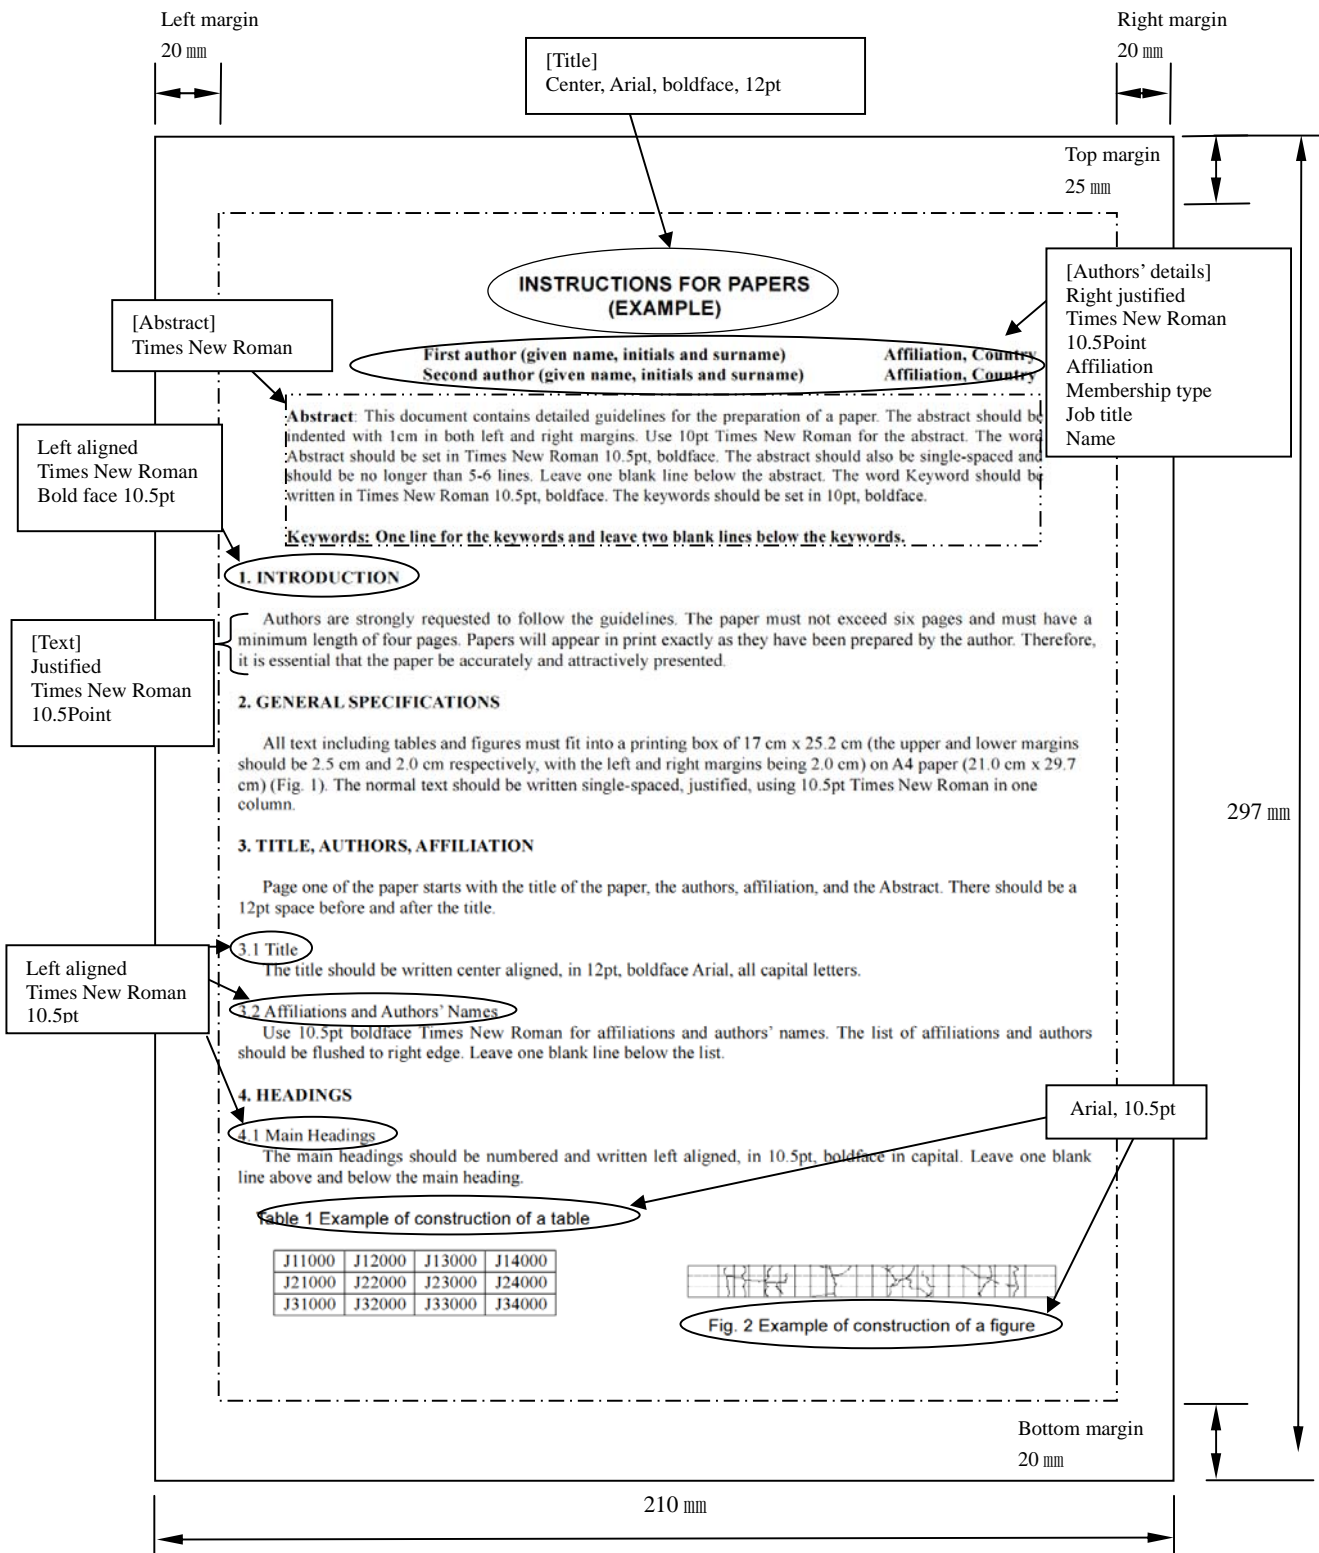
Left margin
20 ㎜

[Title]
Center, Arial, boldface, 12pt

Right margin
20 ㎜

Top margin
25 ㎜

[Authors' details]
Right justified
Times New Roman
10.5Point
Affiliation
Membership type
Job title
Name

[Abstract]
Times New Roman

INSTRUCTIONS FOR PAPERS
(EXAMPLE)

| First author (given name, initials and surname) | Affiliation, Country |
|---|---|
| Second author (given name, initials and surname) | Affiliation, Country |

Left aligned
Times New Roman
Bold face 10.5pt

**Abstract**: This document contains detailed guidelines for the preparation of a paper. The abstract should be indented with 1cm in both left and right margins. Use 10pt Times New Roman for the abstract. The word Abstract should be set in Times New Roman 10.5pt, boldface. The abstract should also be single-spaced and should be no longer than 5-6 lines. Leave one blank line below the abstract. The word Keyword should be written in Times New Roman 10.5pt, boldface. The keywords should be set in 10pt, boldface.

Keywords: One line for the keywords and leave two blank lines below the keywords.

1. INTRODUCTION

[Text]
Justified
Times New Roman
10.5Point

Authors are strongly requested to follow the guidelines. The paper must not exceed six pages and must have a minimum length of four pages. Papers will appear in print exactly as they have been prepared by the author. Therefore, it is essential that the paper be accurately and attractively presented.

2. GENERAL SPECIFICATIONS

All text including tables and figures must fit into a printing box of 17 cm x 25.2 cm (the upper and lower margins should be 2.5 cm and 2.0 cm respectively, with the left and right margins being 2.0 cm) on A4 paper (21.0 cm x 29.7 cm) (Fig. 1). The normal text should be written single-spaced, justified, using 10.5pt Times New Roman in one column.

297 ㎜

3. TITLE, AUTHORS, AFFILIATION

Page one of the paper starts with the title of the paper, the authors, affiliation, and the Abstract. There should be a 12pt space before and after the title.

Left aligned
Times New Roman
10.5pt

3.1 Title
The title should be written center aligned, in 12pt, boldface Arial, all capital letters.

3.2 Affiliations and Authors' Names
Use 10.5pt boldface Times New Roman for affiliations and authors' names. The list of affiliations and authors should be flushed to right edge. Leave one blank line below the list.

4. HEADINGS

Arial, 10.5pt

4.1 Main Headings
The main headings should be numbered and written left aligned, in 10.5pt, boldface in capital. Leave one blank line above and below the main heading.

Table 1 Example of construction of a table

| J11000 | J12000 | J13000 | J14000 |
|---|---|---|---|
| J21000 | J22000 | J23000 | J24000 |
| J31000 | J32000 | J33000 | J34000 |

Fig. 2 Example of construction of a figure

Bottom margin
20 ㎜

210 ㎜